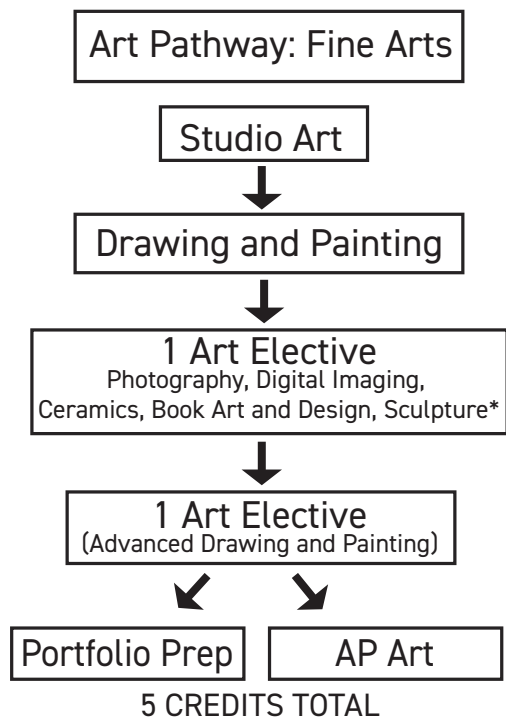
Art Pathway: Fine Arts

Studio Art

Drawing and Painting

1 Art Elective
Photography, Digital Imaging, Ceramics, Book Art and Design, Sculpture*

1 Art Elective
(Advanced Drawing and Painting)

Portfolio Prep

AP Art

5 CREDITS TOTAL